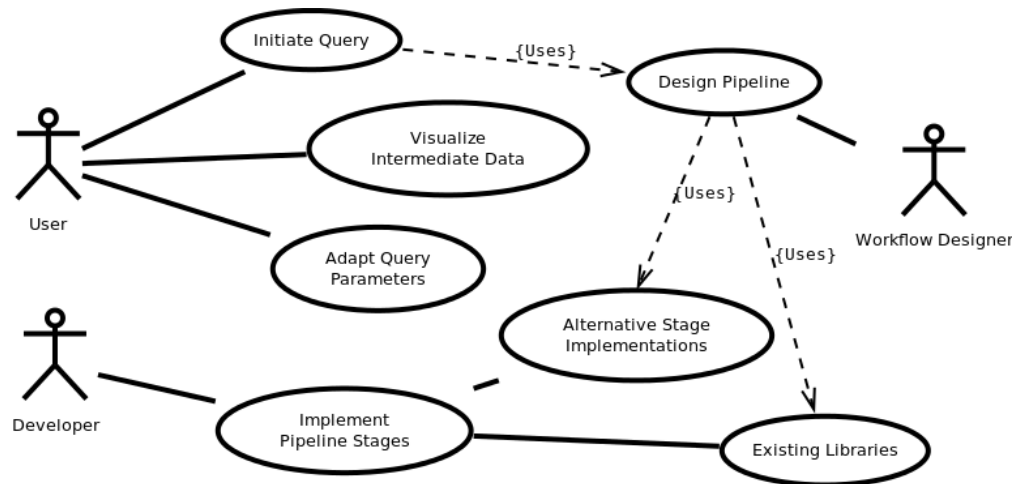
Initiate Query

{Uses}

Design Pipeline

Visualize Intermediate Data

User

{Uses}

Workflow Designer

{Uses}

Adapt Query Parameters

Alternative Stage Implementations

Developer

Implement Pipeline Stages

Existing Libraries